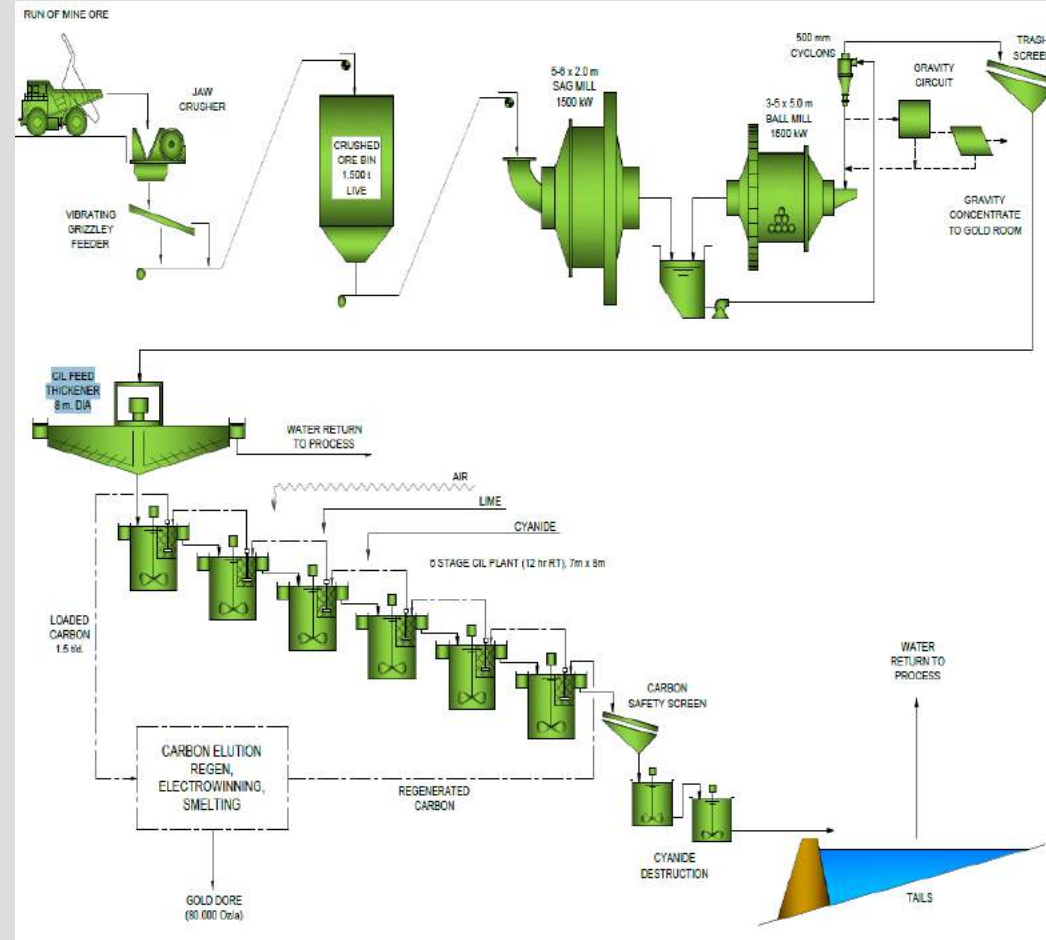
RUN OF MINE ORE

JAW CRUSHER

VIBRATING GRIZZLEY FEEDER

CRUSHED ORE BIN 1,500 t LIVE

5-6 x 2.0 m SAG MILL 1500 kW

500 mm CYCLONS

3-5 x 5.0 m BALL MILL 1500 kW

GRAVITY CIRCUIT

TRASH SCREEN

GRAVITY CONCENTRATE TO GOLD ROOM

CIL FEED THICKENER 8 m. DIA

WATER RETURN TO PROCESS

AIR

LIME

CYANIDE

6 STAGE CIL PLANT (12 hr RT), 7m x 8m

LOADED CARBON 1.5 t/d.

CARBON SAFETY SCREEN

WATER RETURN TO PROCESS

CARBON ELUTION REGEN, ELECTROWINNING, SMELTING

REGENERATED CARBON

CYANIDE DESTRUCTION

TAILS

GOLD DORE (80,000 Oz/a)